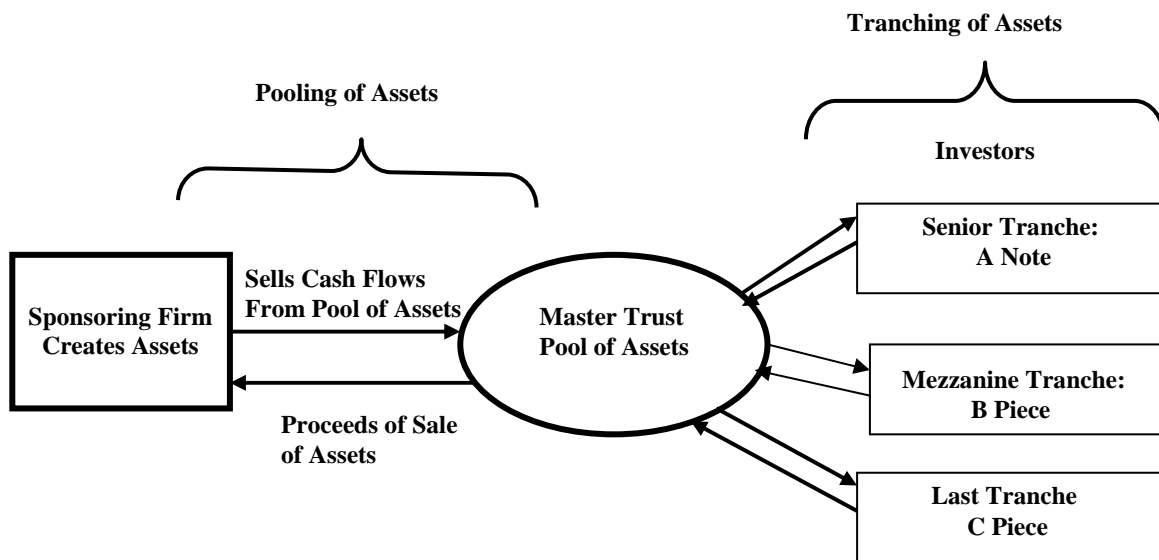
Tranching of Assets

Pooling of Assets

Investors

Senior Tranche: A Note

Sells Cash Flows From Pool of Assets

Sponsoring Firm Creates Assets

Master Trust Pool of Assets

Mezzanine Tranche: B Piece

Proceeds of Sale of Assets

Last Tranche C Piece